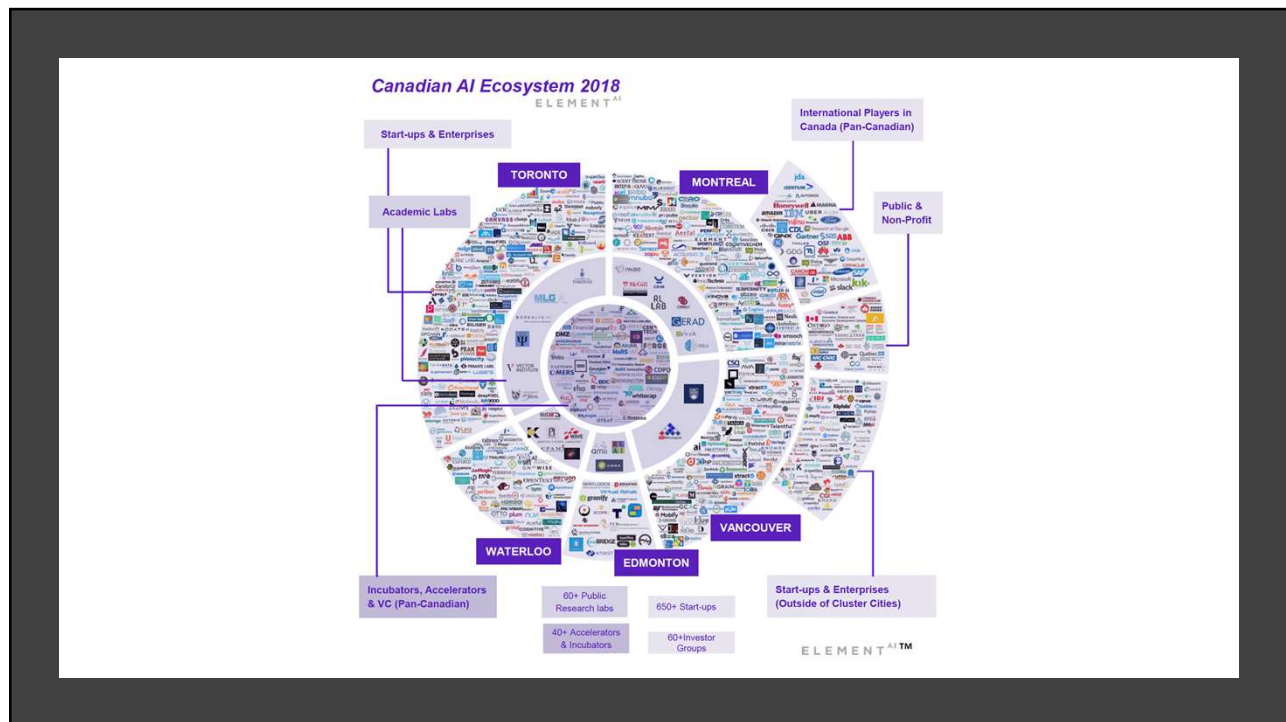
Canadian AI Ecosystem 2018
ELEMENT AI

Start-ups & Enterprises

Academic Labs

TORONTO

MONTREAL

International Players in Canada (Pan-Canadian)

Public & Non-Profit

VANCOUVER

WATERLOO

EDMONTON

Incubators, Accelerators & VC (Pan-Canadian)

60+ Public Research labs

650+ Start-ups

40+ Accelerators & Incubators

60+Investor Groups

Start-ups & Enterprises (Outside of Cluster Cities)

ELEMENT AI™